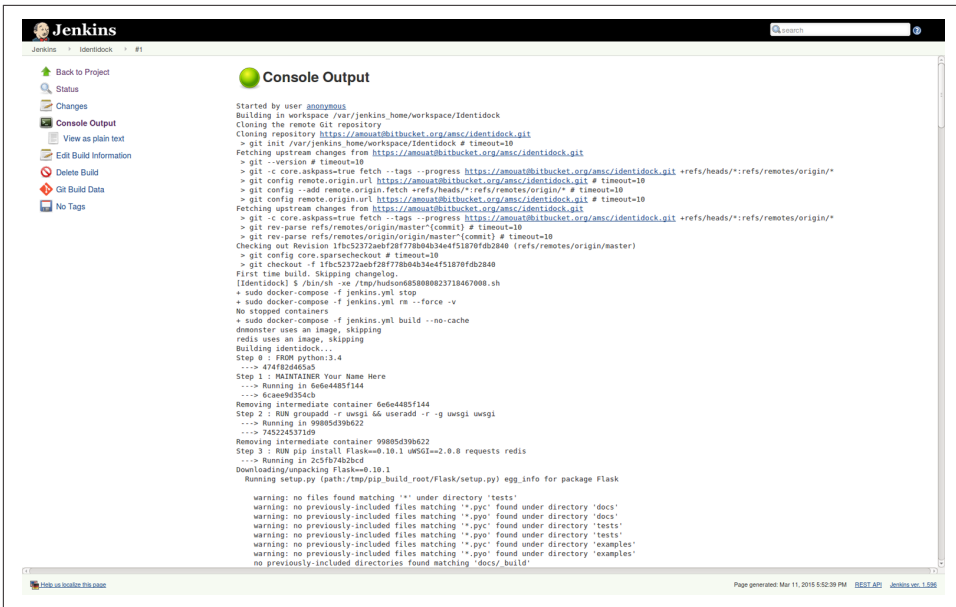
Jenkins

search

Jenkins › Identidock › #1

Back to Project
Status
Changes
Console Output
View as plain text
Edit Build Information
Delete Build
Git Build Data
No Tags

Console Output

Started by user anonymous
Building in workspace /var/jenkins_home/workspace/Identidock
Cloning the remote Git repository
Cloning repository https://amouat@bitbucket.org/amsc/identidock.git
 > git init /var/jenkins_home/workspace/Identidock # timeout=10
Fetching upstream changes from https://amouat@bitbucket.org/amsc/identidock.git
 > git --version # timeout=10
 > git -c core.askpass=true fetch --tags --progress https://amouat@bitbucket.org/amsc/identidock.git +refs/heads/*:refs/remotes/origin/*
 > git config remote.origin.url https://amouat@bitbucket.org/amsc/identidock.git # timeout=10
 > git config --add remote.origin.fetch +refs/heads/*:refs/remotes/origin/* # timeout=10
 > git config remote.origin.url https://amouat@bitbucket.org/amsc/identidock.git # timeout=10
Fetching upstream changes from https://amouat@bitbucket.org/amsc/identidock.git
 > git -c core.askpass=true fetch --tags --progress https://amouat@bitbucket.org/amsc/identidock.git +refs/heads/*:refs/remotes/origin/*
 > git rev-parse refs/remotes/origin/master^{commit} # timeout=10
 > git rev-parse refs/remotes/origin/origin/master^{commit} # timeout=10
Checking out Revision 1fbc52372aebf28f778b04b34e4f51870fdb2840 (refs/remotes/origin/master)
 > git config core.sparsecheckout # timeout=10
 > git checkout -f 1fbc52372aebf28f778b04b34e4f51870fdb2840
First time build. Skipping changelog.
[Identidock] $ /bin/sh -xe /tmp/hudson6858080823718467008.sh
+ sudo docker-compose -f jenkins.yml stop
+ sudo docker-compose -f jenkins.yml rm --force -v
No stopped containers
+ sudo docker-compose -f jenkins.yml build --no-cache
dnmonster uses an image, skipping
redis uses an image, skipping
Building identidock...
Step 0 : FROM python:3.4
 ---> 474f82d465a5
Step 1 : MAINTAINER Your Name Here
 ---> Running in 6e6e4485f144
 ---> 6caee9d354cb
Removing intermediate container 6e6e4485f144
Step 2 : RUN groupadd -r uwsgi && useradd -r -g uwsgi uwsgi
 ---> Running in 99805d39b622
 ---> 7452245371d9
Removing intermediate container 99805d39b622
Step 3 : RUN pip install Flask==0.10.1 uWSGI==2.0.8 requests redis
 ---> Running in 2c5fb74b2bcd
Downloading/unpacking Flask==0.10.1
  Running setup.py (path:/tmp/pip_build_root/Flask/setup.py) egg_info for package Flask

    warning: no files found matching '*' under directory 'tests'
    warning: no previously-included files matching '*.pyc' found under directory 'docs'
    warning: no previously-included files matching '*.pyo' found under directory 'docs'
    warning: no previously-included files matching '*.pyc' found under directory 'tests'
    warning: no previously-included files matching '*.pyo' found under directory 'tests'
    warning: no previously-included files matching '*.pyc' found under directory 'examples'
    warning: no previously-included files matching '*.pyo' found under directory 'examples'
    no previously-included directories found matching 'docs/_build'

Help us localize this page

Page generated: Mar 11, 2015 5:52:39 PM REST API Jenkins ver. 1.596